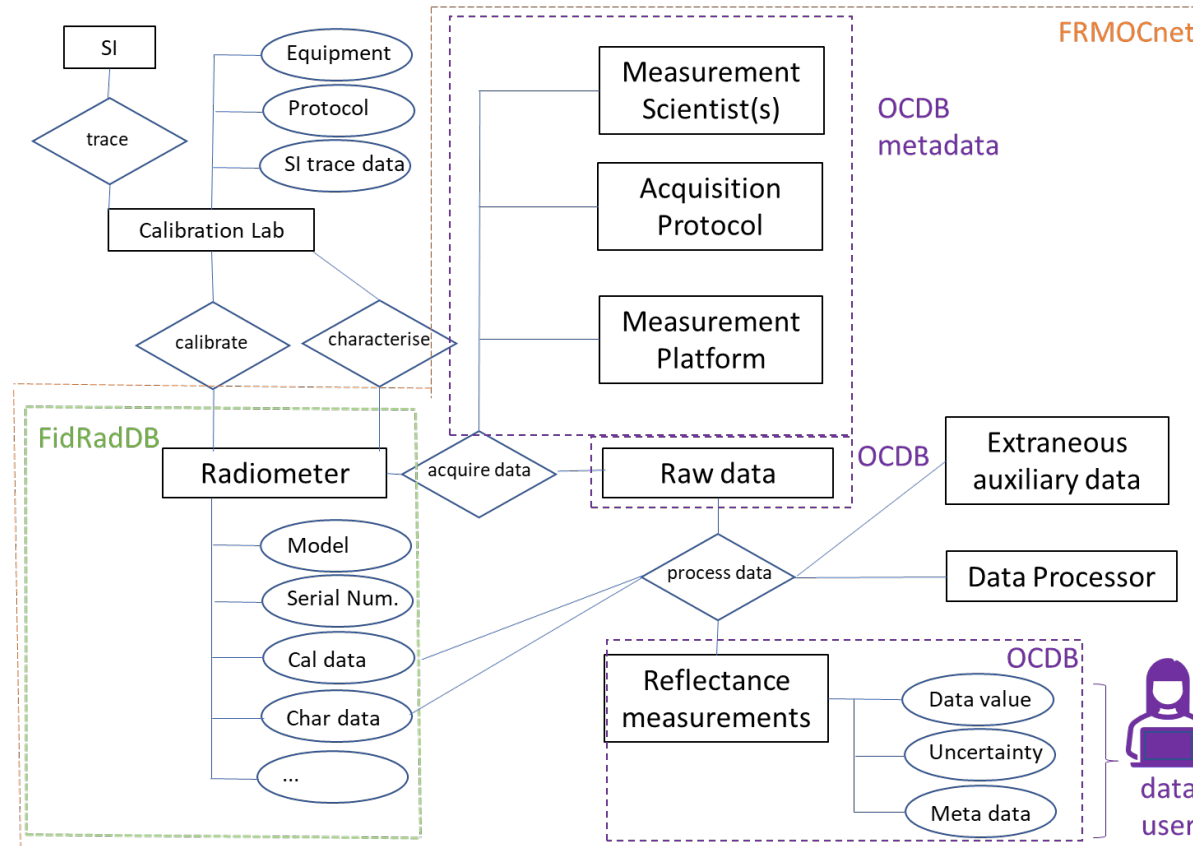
FRMOCnet

SI

trace

Equipment

Protocol

SI trace data

Calibration Lab

Measurement Scientist(s)

Acquisition Protocol

Measurement Platform

OCDB metadata

calibrate

characterise

FidRadDB

Radiometer

acquire data

Raw data

OCDB

Extraneous auxiliary data

Model

Serial Num.

Cal data

Char data

...

process data

Data Processor

OCDB

Reflectance measurements

Data value

Uncertainty

Meta data

data user